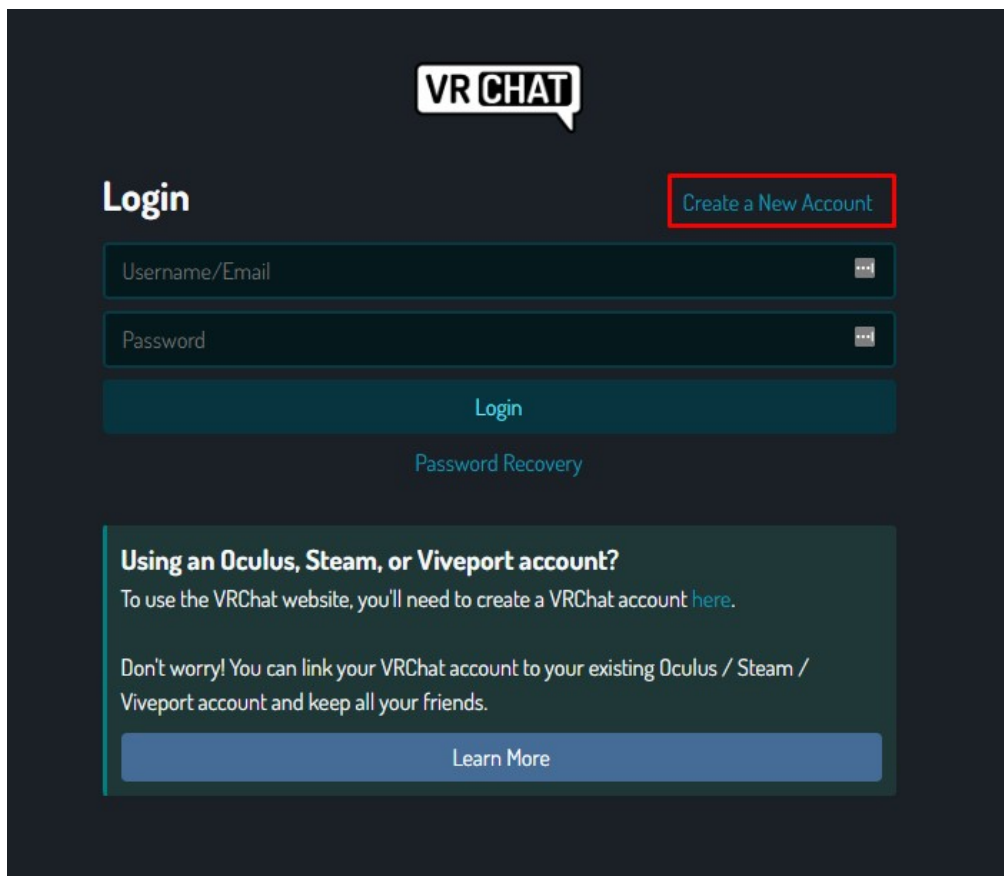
VR CHAT

Login

Create a New Account

Username/Email

Password

Login

Password Recovery

Using an Oculus, Steam, or Viveport account?
To use the VRChat website, you'll need to create a VRChat account here.

Don't worry! You can link your VRChat account to your existing Oculus / Steam / Viveport account and keep all your friends.

Learn More